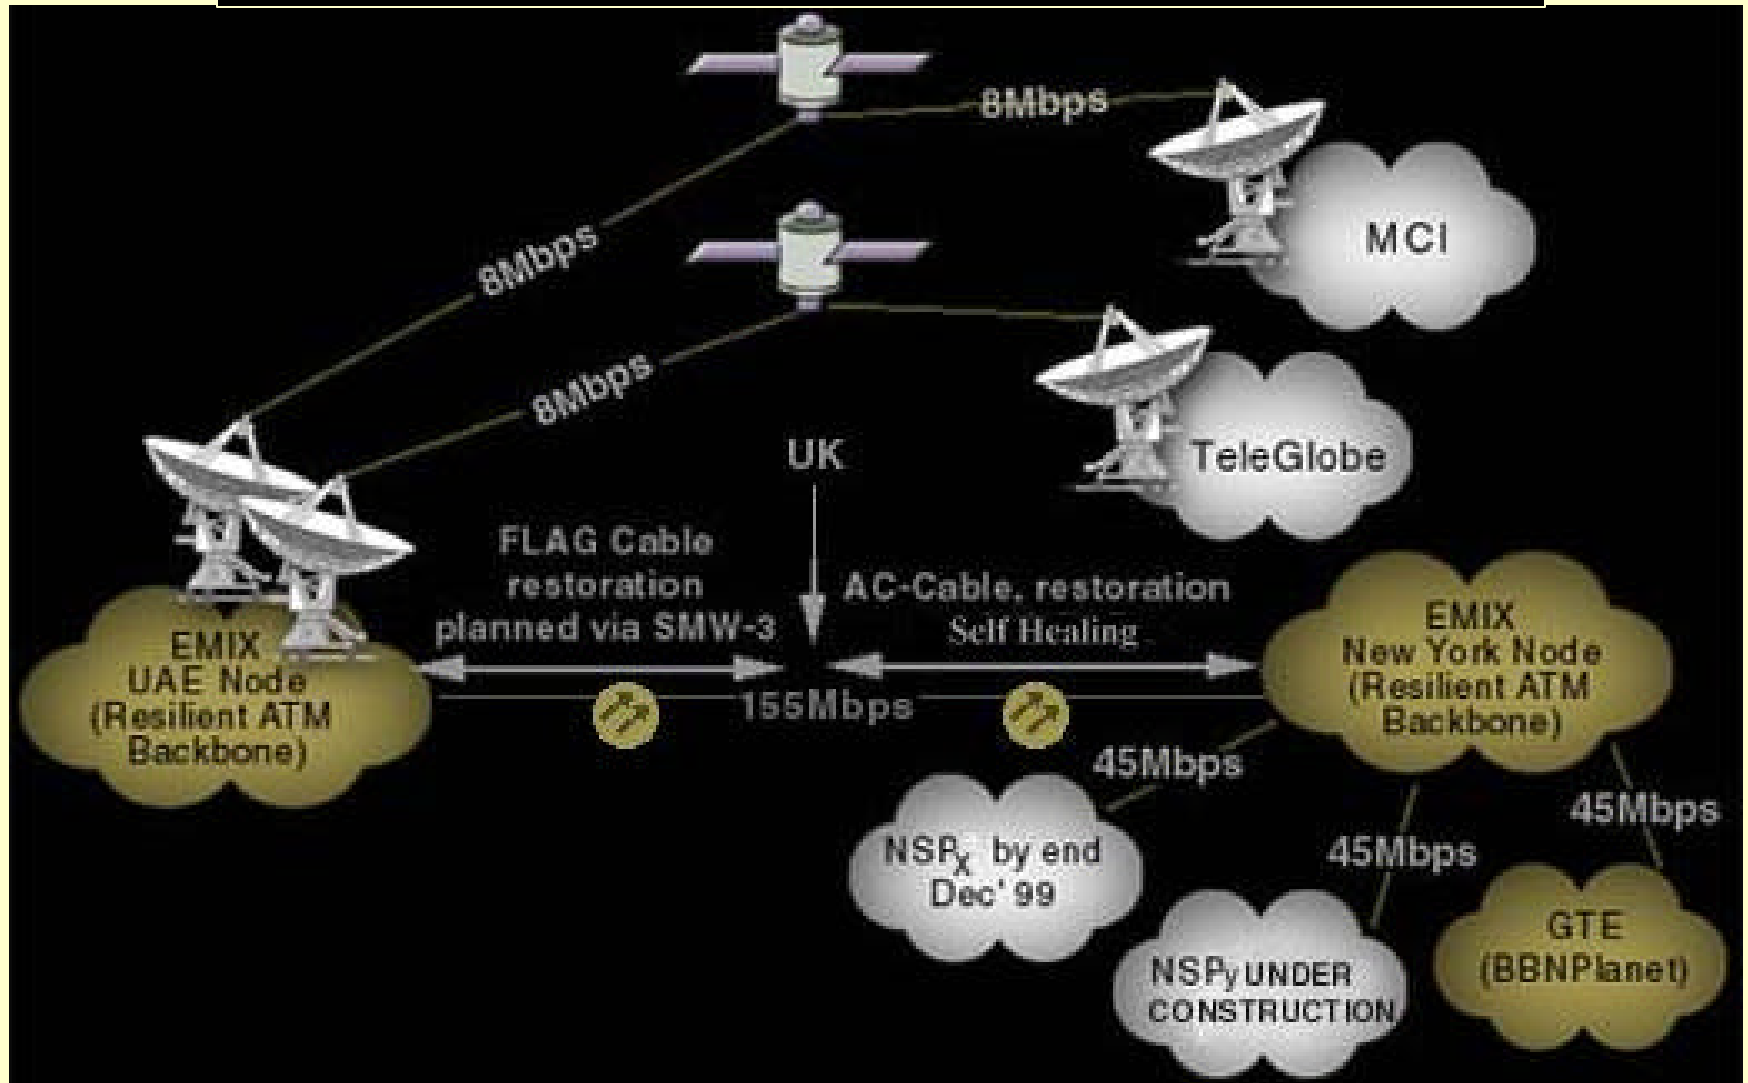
8Mbps

MCI

8Mbps

8Mbps

TeleGlobe

UK

FLAG Cable restoration planned via SMW-3

AC-Cable, restoration Self Healing

EMIX UAE Node (Resilient ATM Backbone)

155Mbps

EMIX New York Node (Resilient ATM Backbone)

45Mbps

45Mbps

45Mbps

$NSP_X$ by end Dec' 99

NSPy UNDER CONSTRUCTION

GTE (BBNPlanet)